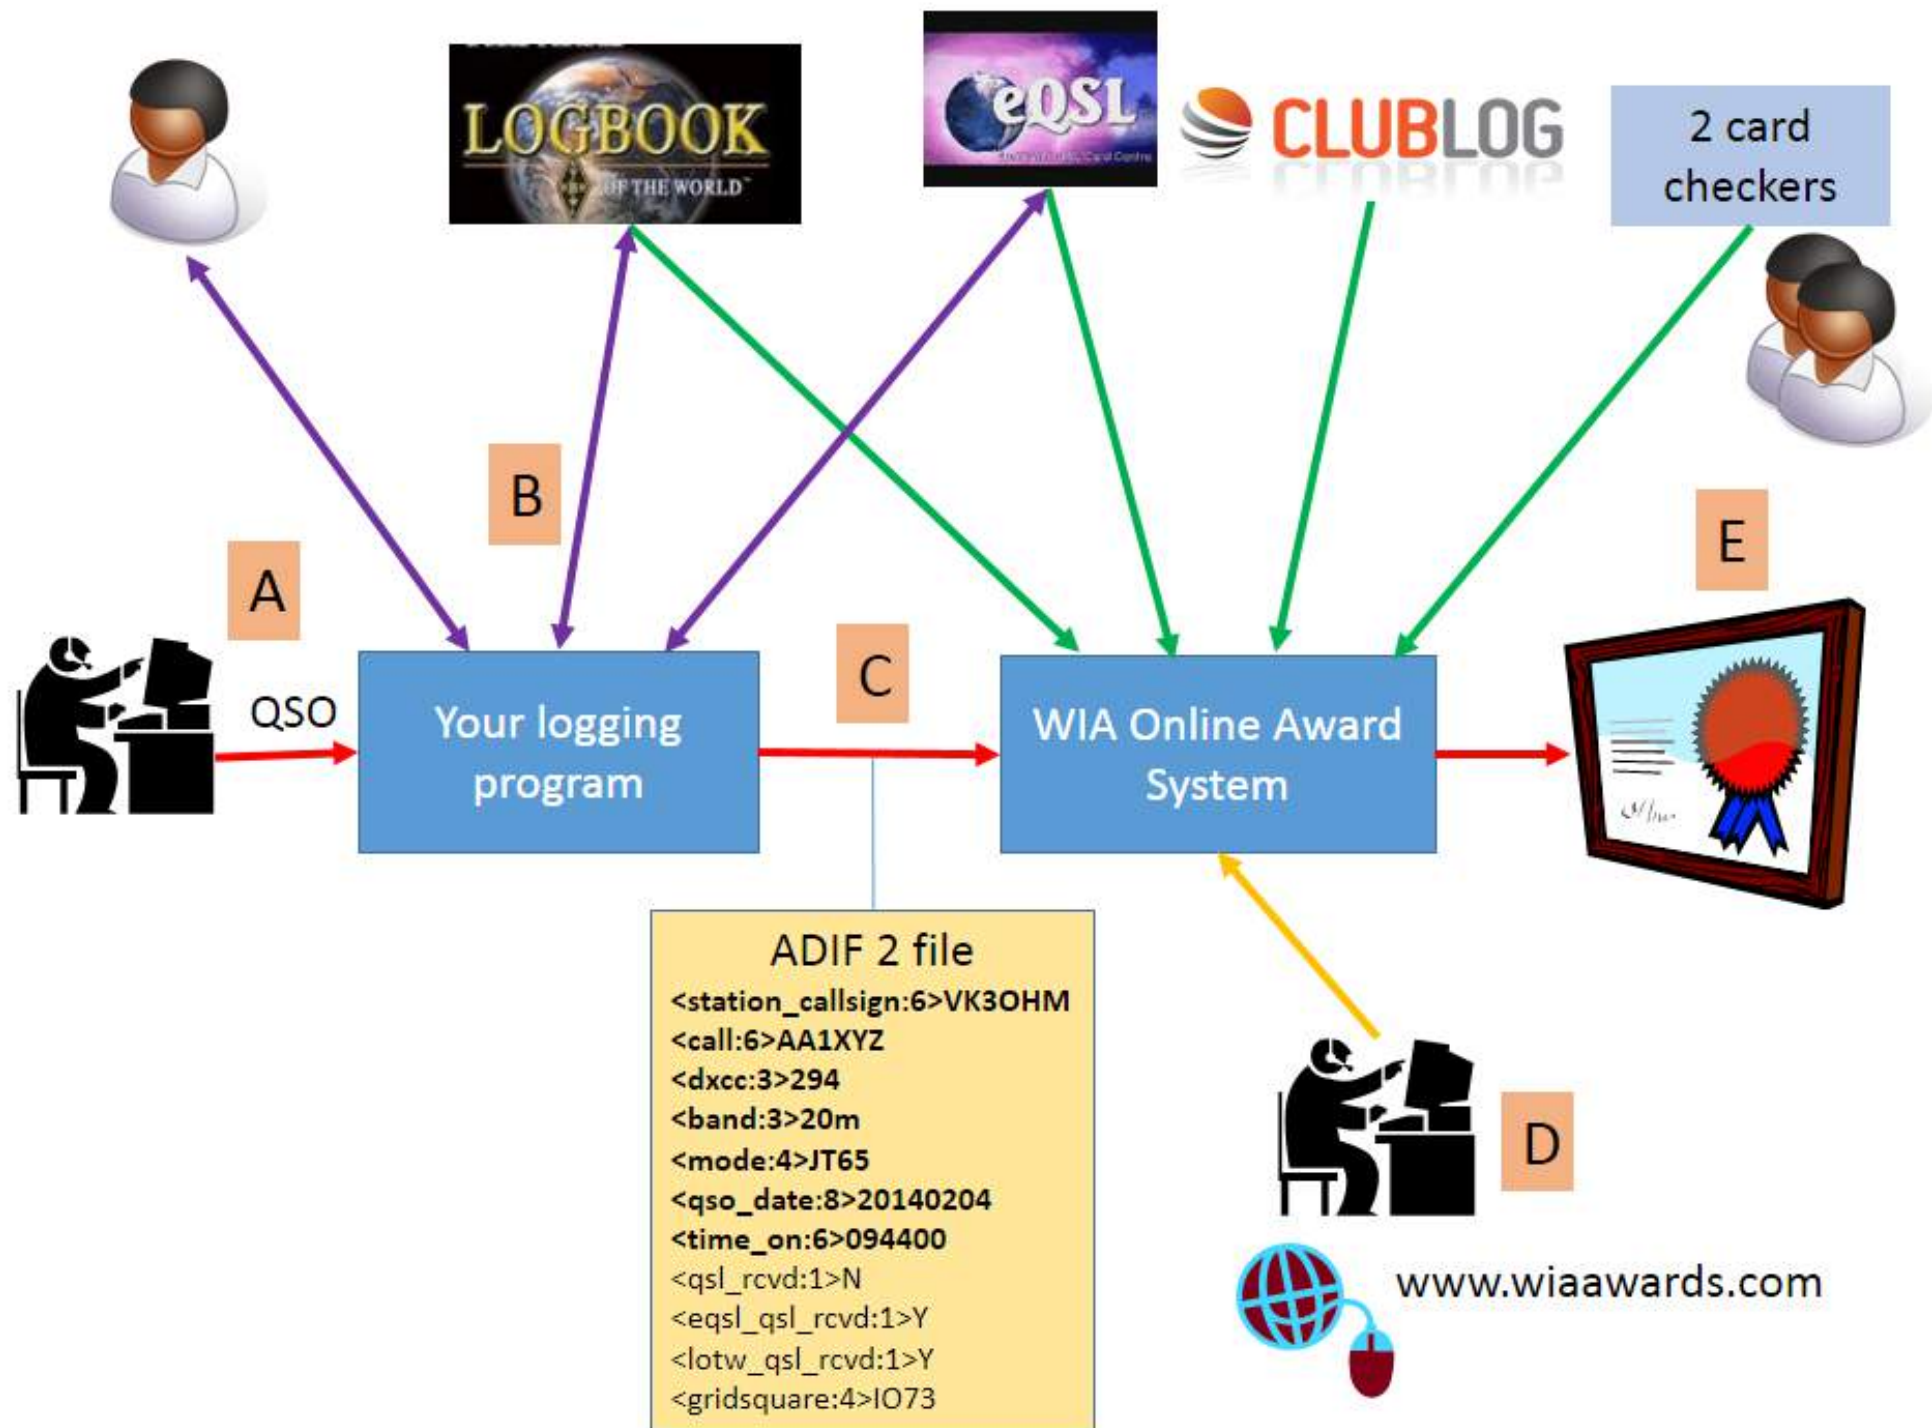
LOGBOOK OF THE WORLD

eQSL

CLUBLOG

2 card checkers

B

A

E

C

QSO

Your logging program

WIA Online Award System

ADIF 2 file
<station_callsign:6>VK3OHM
<call:6>AA1XYZ
<dxcc:3>294
<band:3>20m
<mode:4>JT65
<qso_date:8>20140204
<time_on:6>094400
<qsl_rcvd:1>N
<eqsl_qsl_rcvd:1>Y
<lotw_qsl_rcvd:1>Y
<gridsquare:4>IO73

D

www.wiaawards.com